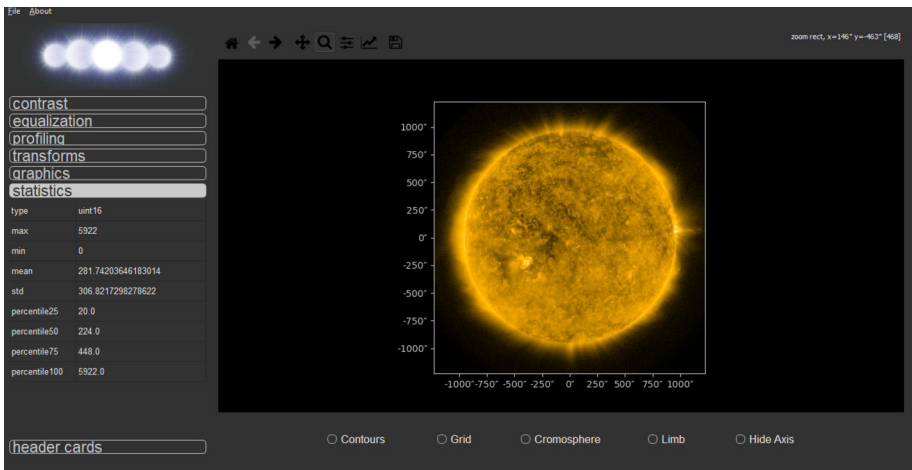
File About

zoom rect, x=146" y=-463" [468]

contrast
equalization
profiling
transforms
graphics
statistics

| type | uint16 |
|---|---|
| max | 5922 |
| min | 0 |
| mean | 281.74203646183014 |
| std | 306.8217298278622 |
| percentile25 | 20.0 |
| percentile50 | 224.0 |
| percentile75 | 448.0 |
| percentile100 | 5922.0 |

1000"
750"
500"
250"
0"
-250"
-500"
-750"
-1000"

-1000" -750" -500" -250" 0" 250" 500" 750" 1000"

header cards

Contours
Grid
Cromosphere
Limb
Hide Axis